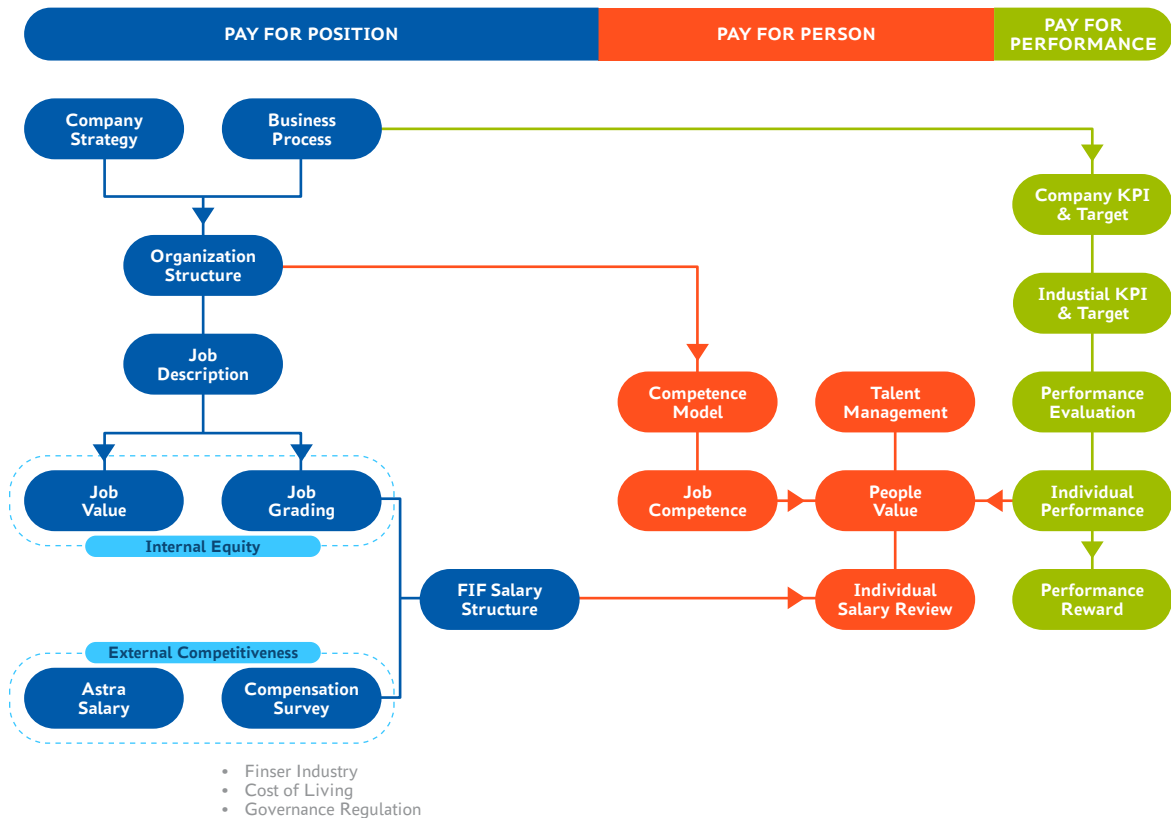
PAY FOR POSITION

PAY FOR PERSON

PAY FOR PERFORMANCE

Company Strategy

Business Process

Organization Structure

Job Description

Job Value

Job Grading

Internal Equity

FIF Salary Structure

External Competitiveness

Astra Salary

Compensation Survey

• Finser Industry
• Cost of Living
• Governance Regulation

Competence Model

Job Competence

Talent Management

People Value

Individual Salary Review

Company KPI & Target

Industial KPI & Target

Performance Evaluation

Individual Performance

Performance Reward